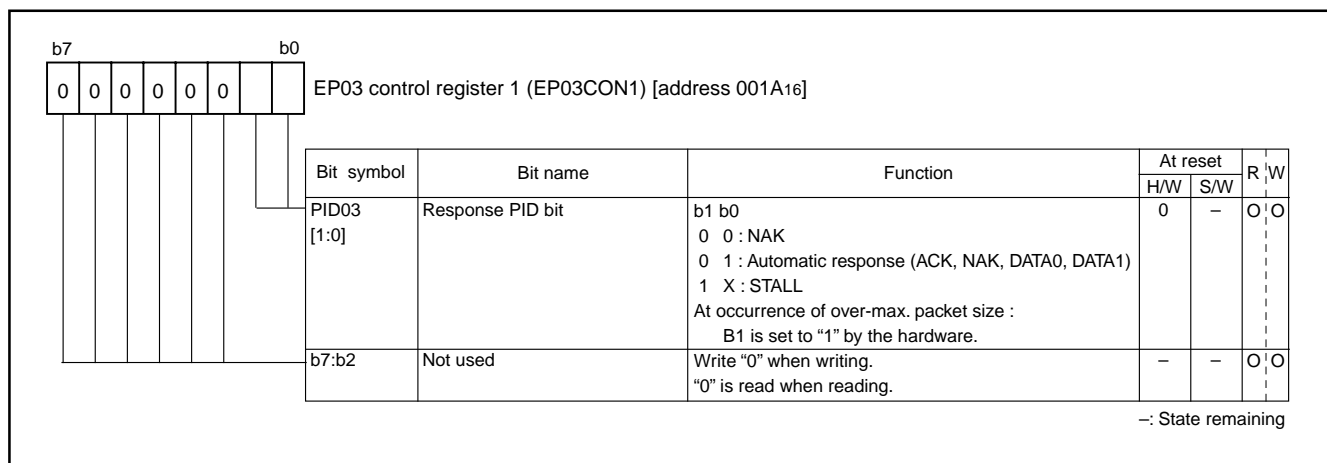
b7 b0

| 0 | 0 | 0 | 0 | 0 | 0 | | |
|---|---|---|---|---|---|---|---|

EP03 control register 1 (EP03CON1) [address 001A$_{16}$]

| Bit symbol | Bit name | Function | At reset H/W | At reset S/W | R | W |
|---|---|---|---|---|---|---|
| PID03 [1:0] | Response PID bit | b1 b0<br>0 0 : NAK<br>0 1 : Automatic response (ACK, NAK, DATA0, DATA1)<br>1 X : STALL<br>At occurrence of over-max. packet size :<br>B1 is set to "1" by the hardware. | 0 | – | O | O |
| b7:b2 | Not used | Write "0" when writing.<br>"0" is read when reading. | – | – | O | O |

–: State remaining